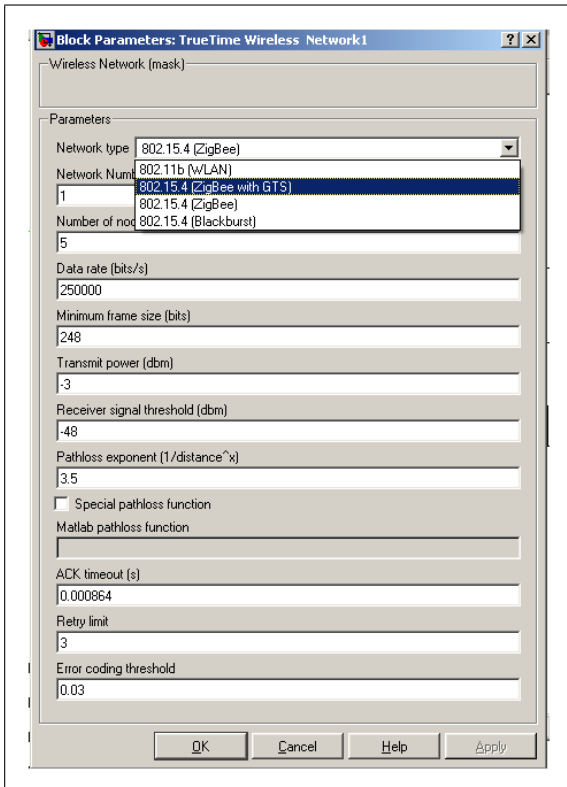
Block Parameters: TrueTime Wireless Network1

? X

Wireless Network (mask)

Parameters

Network type 802.15.4 (ZigBee)

802.11b (WLAN)
802.15.4 (ZigBee with GTS)
802.15.4 (ZigBee)
802.15.4 (Blackburst)

Network Numb

1

Number of noc

5

Data rate (bits/s)

250000

Minimum frame size (bits)

248

Transmit power (dbm)

-3

Receiver signal threshold (dbm)

-48

Pathloss exponent (1/distance^x)

3.5

Special pathloss function

Matlab pathloss function

ACK timeout (s)

0.000864

Retry limit

3

Error coding threshold

0.03

OK Cancel Help Apply